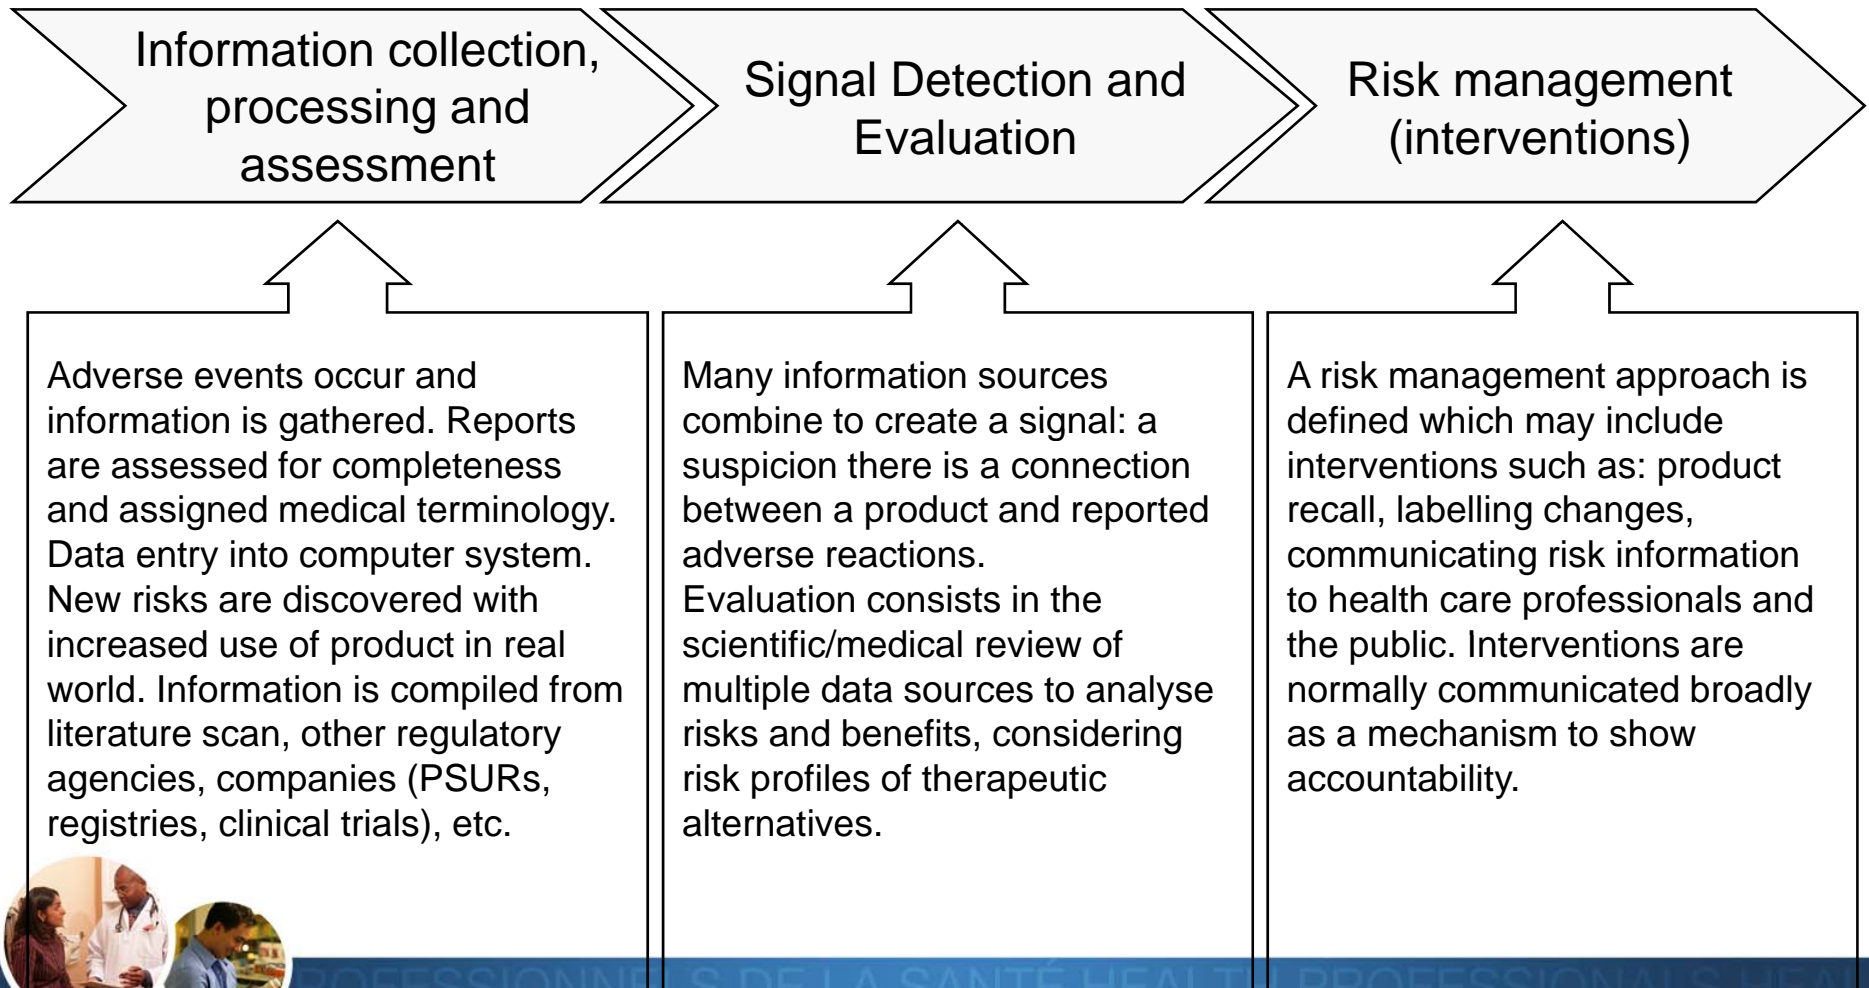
Information collection, processing and assessment

Signal Detection and Evaluation

Risk management (interventions)

Adverse events occur and information is gathered. Reports are assessed for completeness and assigned medical terminology. Data entry into computer system. New risks are discovered with increased use of product in real world. Information is compiled from literature scan, other regulatory agencies, companies (PSURs, registries, clinical trials), etc.

Many information sources combine to create a signal: a suspicion there is a connection between a product and reported adverse reactions.
Evaluation consists in the scientific/medical review of multiple data sources to analyse risks and benefits, considering risk profiles of therapeutic alternatives.

A risk management approach is defined which may include interventions such as: product recall, labelling changes, communicating risk information to health care professionals and the public. Interventions are normally communicated broadly as a mechanism to show accountability.

PROFESSIONNELS DE LA SANTÉ HEALTH PROFESSIONALS HEAL